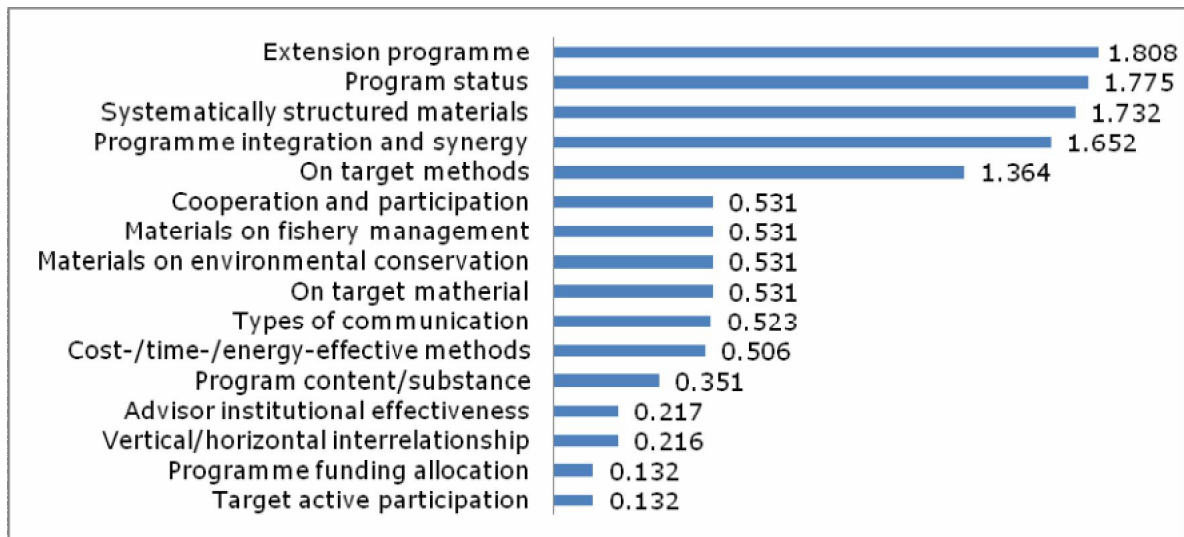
Extension programme 1.808
Program status 1.775
Systematically structured materials 1.732
Programme integration and synergy 1.652
On target methods 1.364
Cooperation and participation 0.531
Materials on fishery management 0.531
Materials on environmental conservation 0.531
On target matherial 0.531
Types of communication 0.523
Cost-/time-/energy-effective methods 0.506
Program content/substance 0.351
Advisor institutional effectiveness 0.217
Vertical/horizontal interrelationship 0.216
Programme funding allocation 0.132
Target active participation 0.132